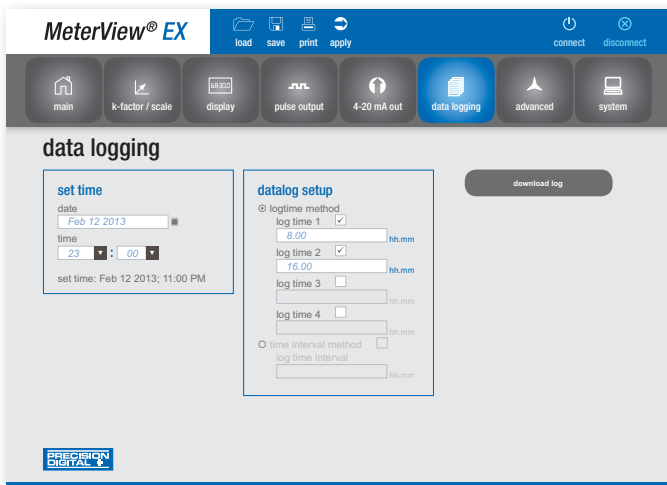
MeterView® EX

load save print apply

connect disconnect

main k-factor / scale display pulse output 4-20 mA out data logging advanced system

data logging

set time

date

Feb 12 2013

time

23 : 00

set time: Feb 12 2013; 11:00 PM

datalog setup

logtime method

log time 1

8.00 hh.mm

log time 2

16.00 hh.mm

log time 3

hh.mm

log time 4

hh.mm

time interval method

log time interval

hh.mm

download log

PRECISION DIGITAL